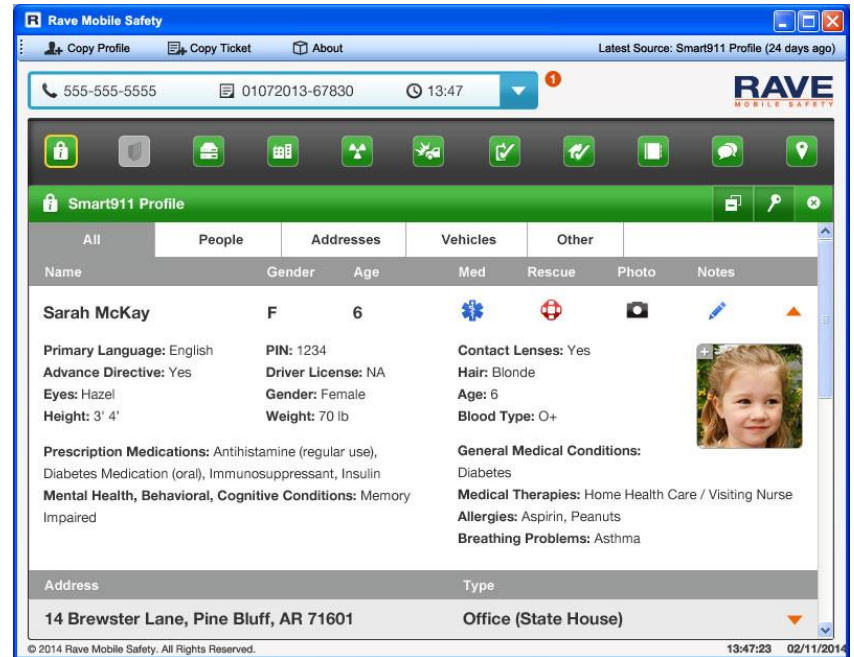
Rave Mobile Safety

Copy Profile  Copy Ticket  About  Latest Source: Smart911 Profile (24 days ago)

555-555-5555  01072013-67830  13:47

1

RAVE
MOBILE SAFETY

Smart911 Profile

| All | People | Addresses | Vehicles | Other |
|---|---|---|---|---|

| Name | Gender | Age | Med | Rescue | Photo | Notes |
|---|---|---|---|---|---|---|
| Sarah McKay | F | 6 | | | | |

Primary Language: English
Advance Directive: Yes
Eyes: Hazel
Height: 3' 4'

PIN: 1234
Driver License: NA
Gender: Female
Weight: 70 lb

Contact Lenses: Yes
Hair: Blonde
Age: 6
Blood Type: O+

Prescription Medications: Antihistamine (regular use), Diabetes Medication (oral), Immunosuppressant, Insulin
Mental Health, Behavioral, Cognitive Conditions: Memory Impaired

General Medical Conditions: Diabetes
Medical Therapies: Home Health Care / Visiting Nurse
Allergies: Aspirin, Peanuts
Breathing Problems: Asthma

| Address | Type |
|---|---|
| 14 Brewster Lane, Pine Bluff, AR 71601 | Office (State House) |

© 2014 Rave Mobile Safety. All Rights Reserved.  13:47:23  02/11/2014